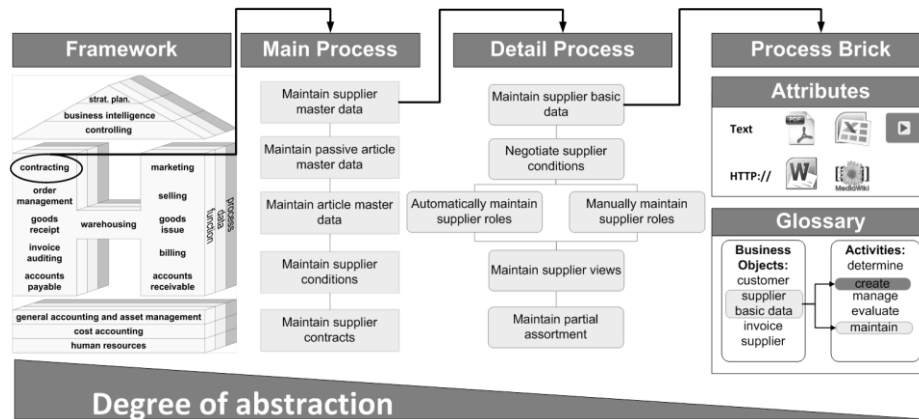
Framework

strat. plan.
business intelligence
controlling

contracting
order management
goods receipt
invoice auditing
accounts payable

warehousing

marketing
selling
goods issue
billing
accounts receivable

process
data
function

general accounting and asset management
cost accounting
human resources

Main Process

Maintain supplier master data

Maintain passive article master data

Maintain article master data

Maintain supplier conditions

Maintain supplier contracts

Detail Process

Maintain supplier basic data

Negotiate supplier conditions

Automatically maintain supplier roles

Manually maintain supplier roles

Maintain supplier views

Maintain partial assortment

Process Brick

Attributes

Text

HTTP://

MediaWiki

Glossary

Business Objects:
customer
supplier basic data
invoice
supplier

Activities:
determine
create
manage
evaluate
maintain

Degree of abstraction